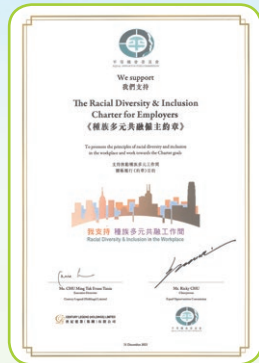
We support
我們支持

The Racial Diversity & Inclusion Charter for Employers
《種族多元共融僱主約章》

To promote the principles of racial diversity and inclusion in the workplace and work towards the Charter goals

我支持 種族多元共融工作間
Racial Diversity & Inclusion in the Workplace

Mr. CHU Ming Tak Evans Tania

Mr. Ricky CHU